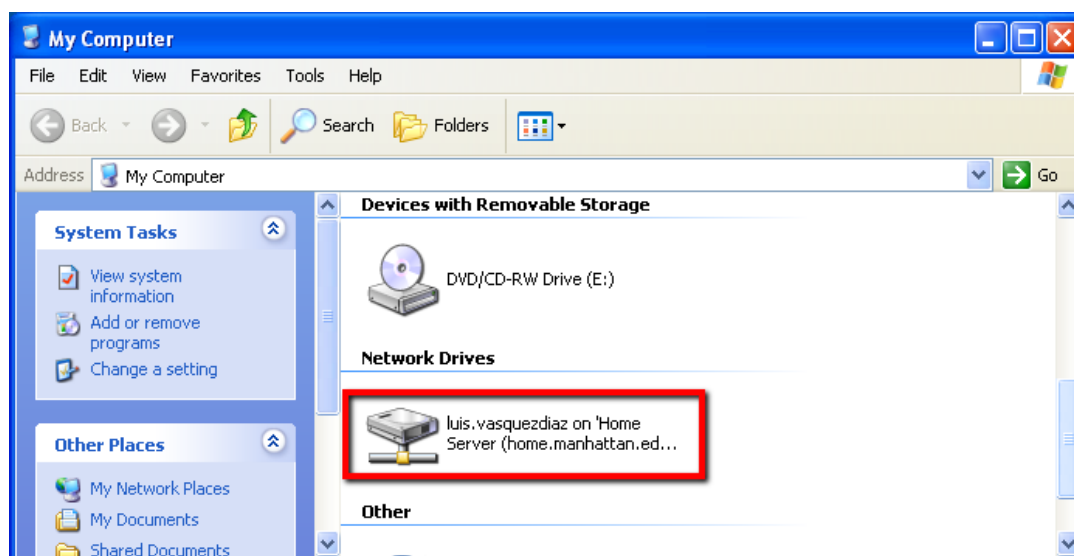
My Computer

File Edit View Favorites Tools Help

Back Search Folders

Address My Computer Go

System Tasks

View system information

Add or remove programs

Change a setting

Other Places

My Network Places

My Documents

Shared Documents

Devices with Removable Storage

DVD/CD-RW Drive (E:)

Network Drives

luis.vasquezdiaz on 'Home Server (home.manhattan.ed...

Other